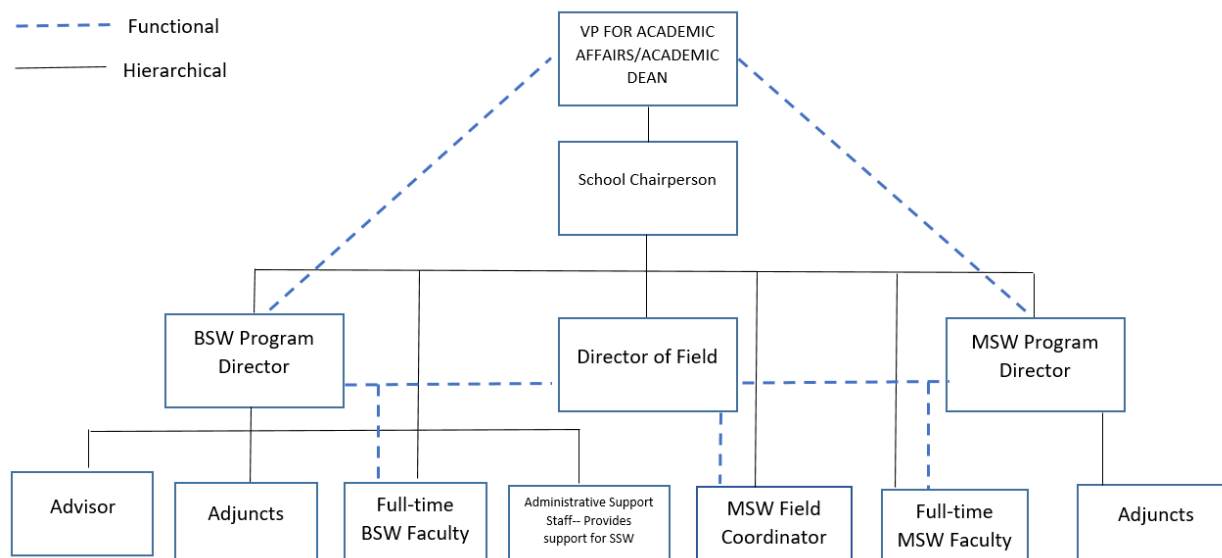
Functional

Hierarchical

VP FOR ACADEMIC AFFAIRS/ACADEMIC DEAN

School Chairperson

BSW Program Director

Director of Field

MSW Program Director

Advisor

Adjuncts

Full-time BSW Faculty

Administrative Support Staff-- Provides support for SSW

MSW Field Coordinator

Full-time MSW Faculty

Adjuncts